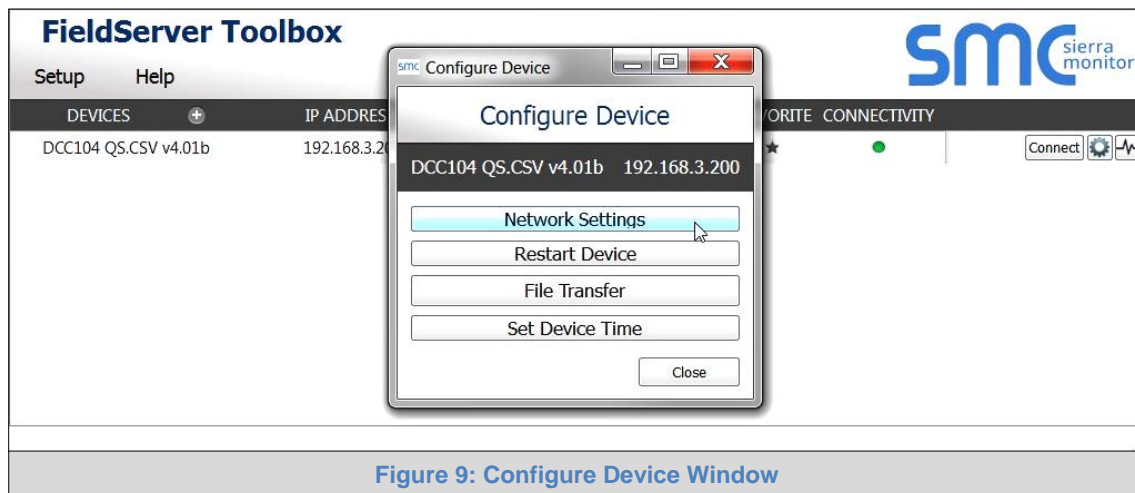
FieldServer Toolbox

Setup Help

smc sierra monitor

DEVICES IP ADDRES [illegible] ORITE CONNECTIVITY

DCC104 QS.CSV v4.01b 192.168.3.2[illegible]

Connect

smc Configure Device

Configure Device

DCC104 QS.CSV v4.01b 192.168.3.200

Network Settings

Restart Device

File Transfer

Set Device Time

Close

Figure 9: Configure Device Window